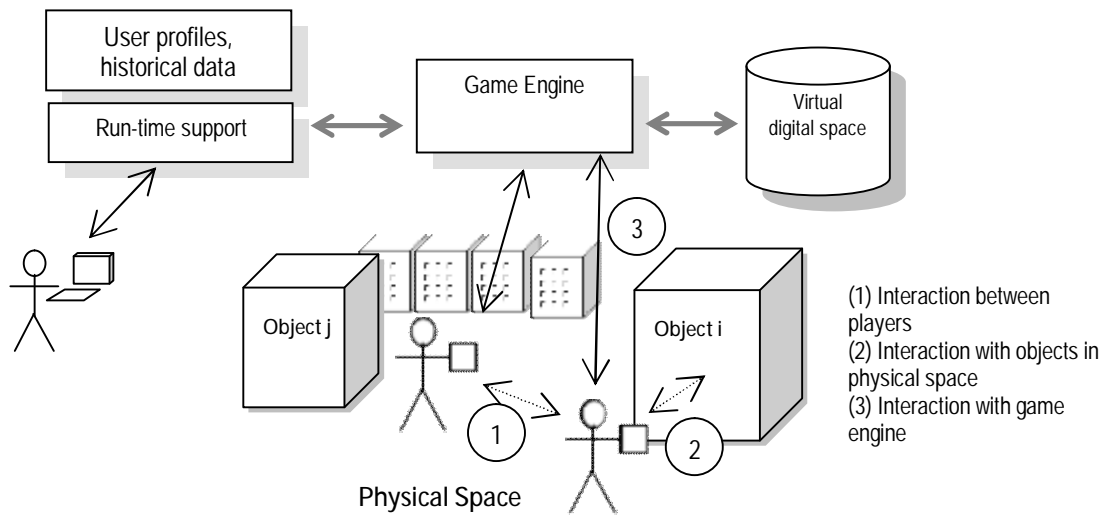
User profiles, historical data

Run-time support

Game Engine

Virtual digital space

3

Object j

Object i

1

2

Physical Space

(1) Interaction between players
(2) Interaction with objects in physical space
(3) Interaction with game engine